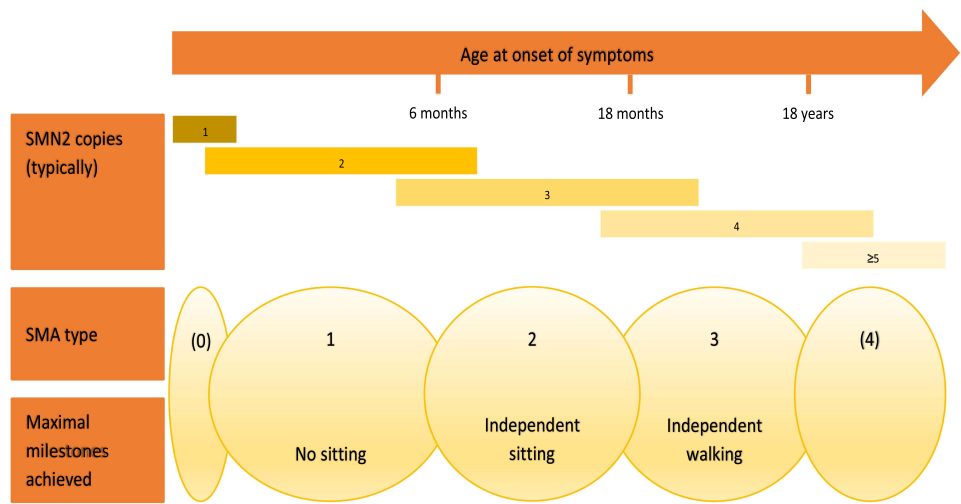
Age at onset of symptoms

6 months

18 months

18 years

SMN2 copies (typically)

1

2

3

4

≥5

SMA type

(0)

1

2

3

(4)

Maximal milestones achieved

No sitting

Independent sitting

Independent walking